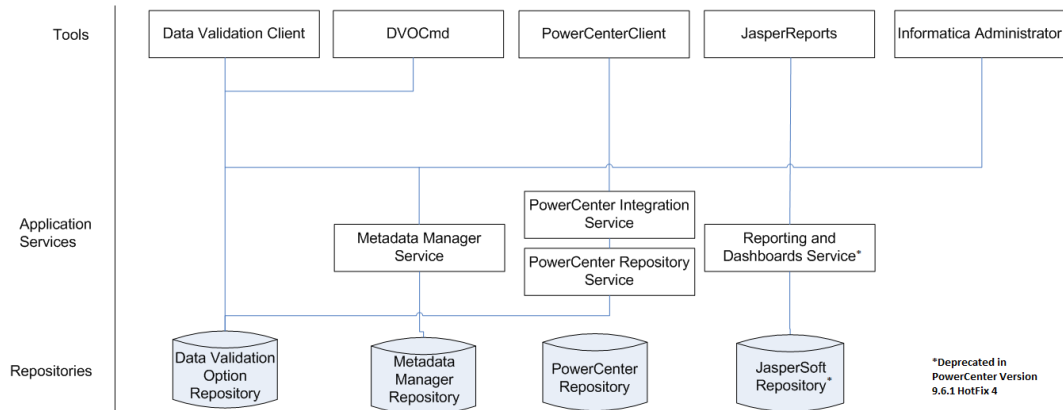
Tools

Data Validation Client

DVOCmd

PowerCenterClient

JasperReports

Informatica Administrator

Application Services

PowerCenter Integration Service

Metadata Manager Service

PowerCenter Repository Service

Reporting and Dashboards Service*

Repositories

Data Validation Option Repository

Metadata Manager Repository

PowerCenter Repository

JasperSoft Repository*

*Deprecated in PowerCenter Version 9.6.1 HotFix 4